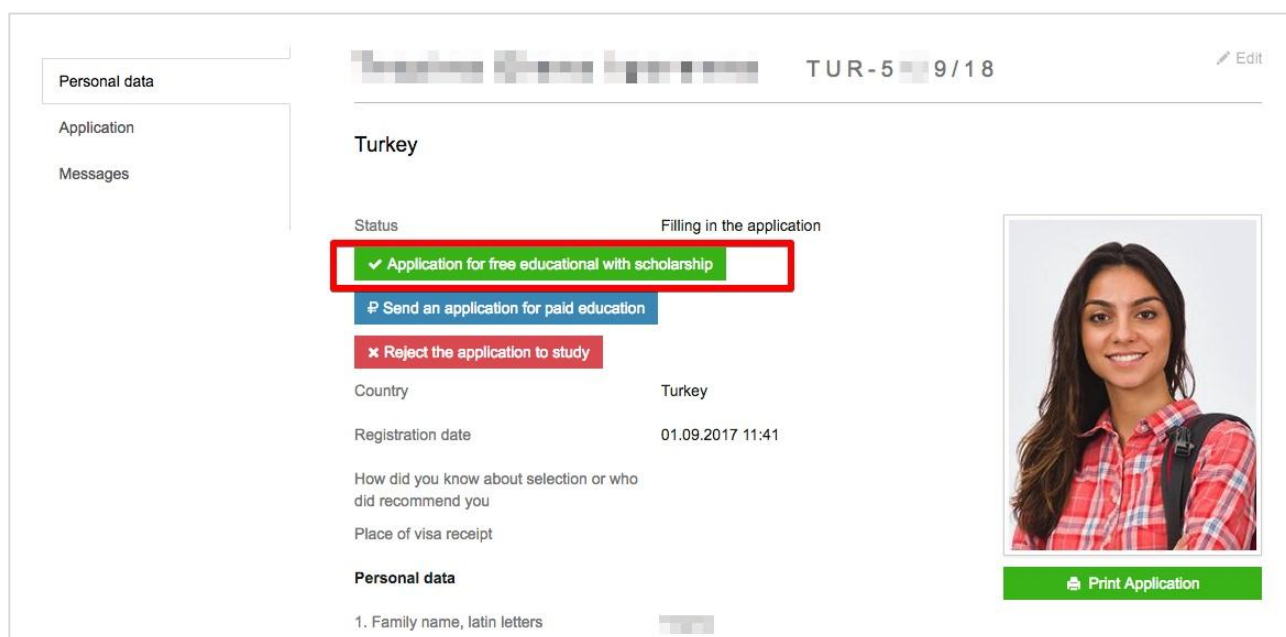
Personal data
Application
Messages

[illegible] TUR-5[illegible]9/18

Edit

Turkey

Status Filling in the application

✓ Application for free educational with scholarship

₽ Send an application for paid education

✖ Reject the application to study

Country Turkey

Registration date 01.09.2017 11:41

How did you know about selection or who did recommend you

Place of visa receipt

Personal data

1. Family name, latin letters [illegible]

Print Application